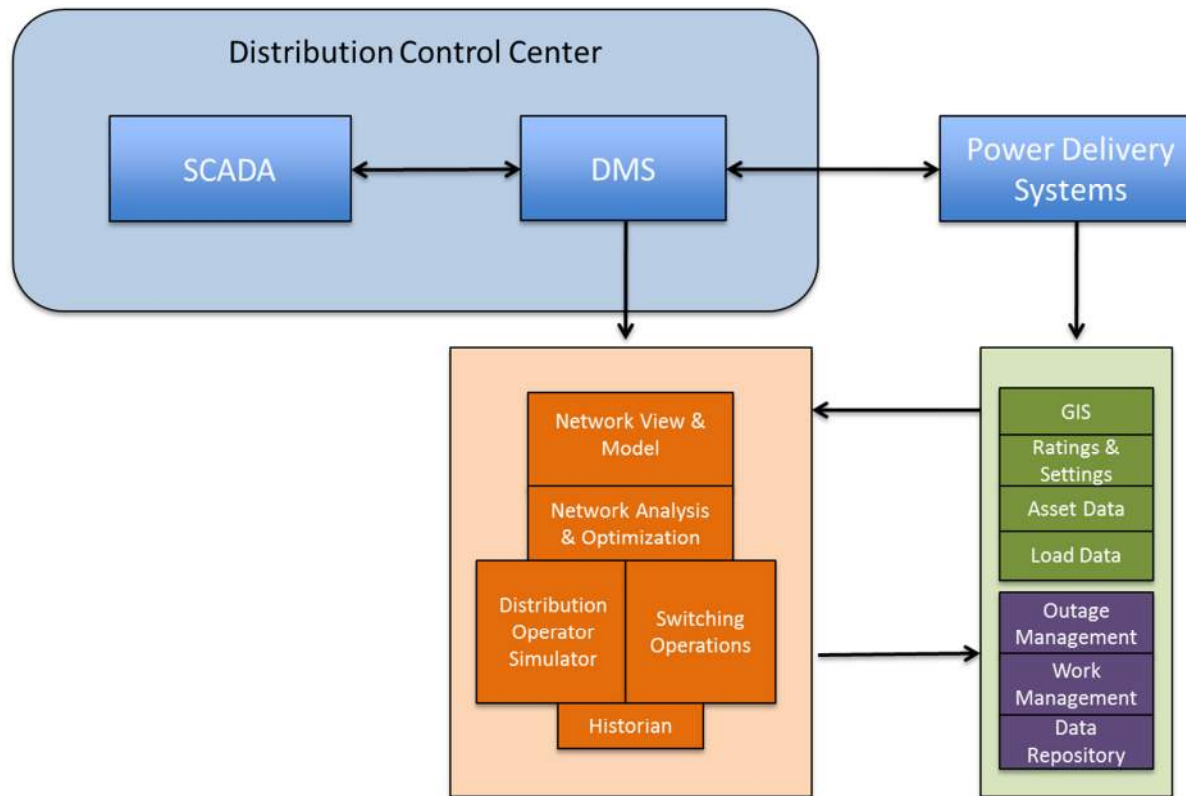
Distribution Control Center

SCADA

DMS

Power Delivery Systems

Network View & Model

Network Analysis & Optimization

Distribution Operator Simulator

Switching Operations

Historian

GIS

Ratings & Settings

Asset Data

Load Data

Outage Management

Work Management

Data Repository